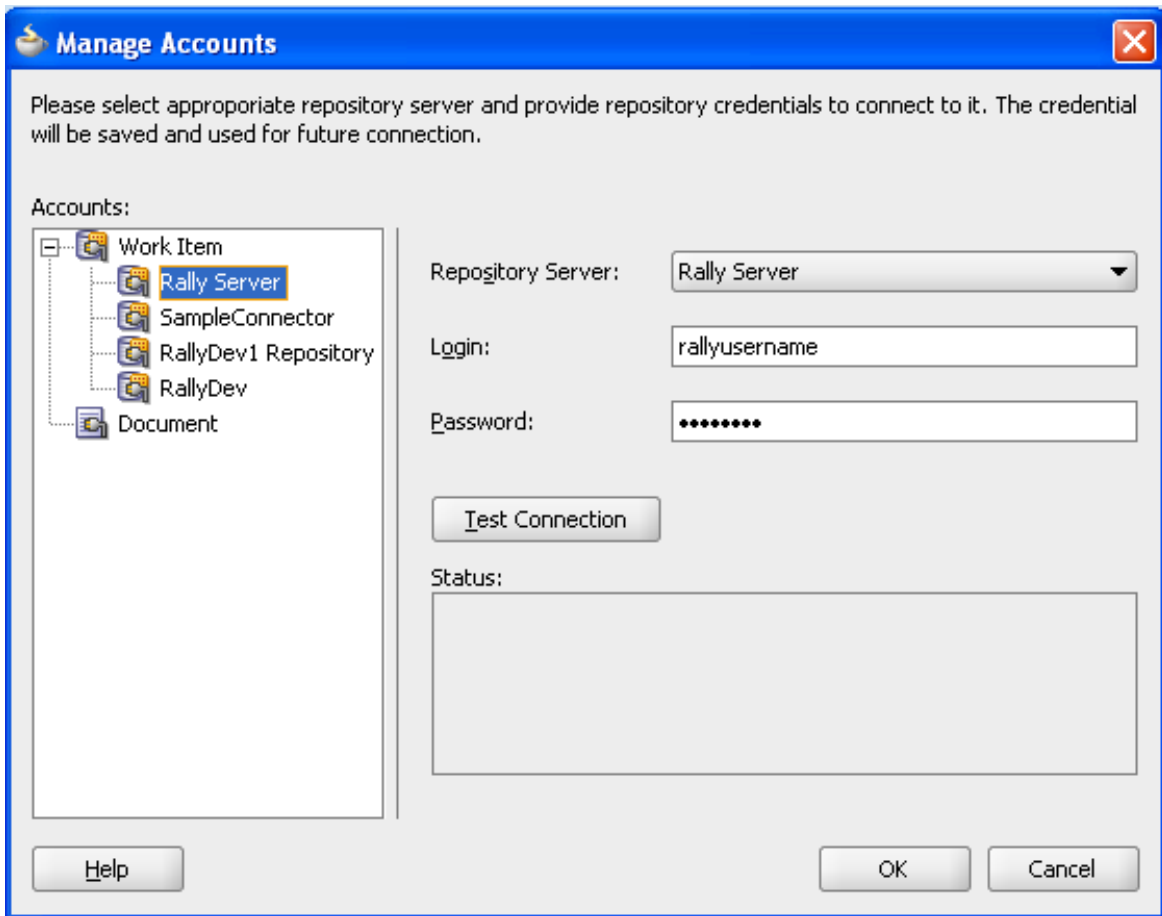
Manage Accounts

Please select approporiate repository server and provide repository credentials to connect to it. The credential will be saved and used for future connection.

Accounts:

Work Item
Rally Server
SampleConnector
RallyDev1 Repository
RallyDev
Document

Repository Server: Rally Server

Login: rallyusername

Password: ••••••••

Test Connection

Status:

Help

OK

Cancel